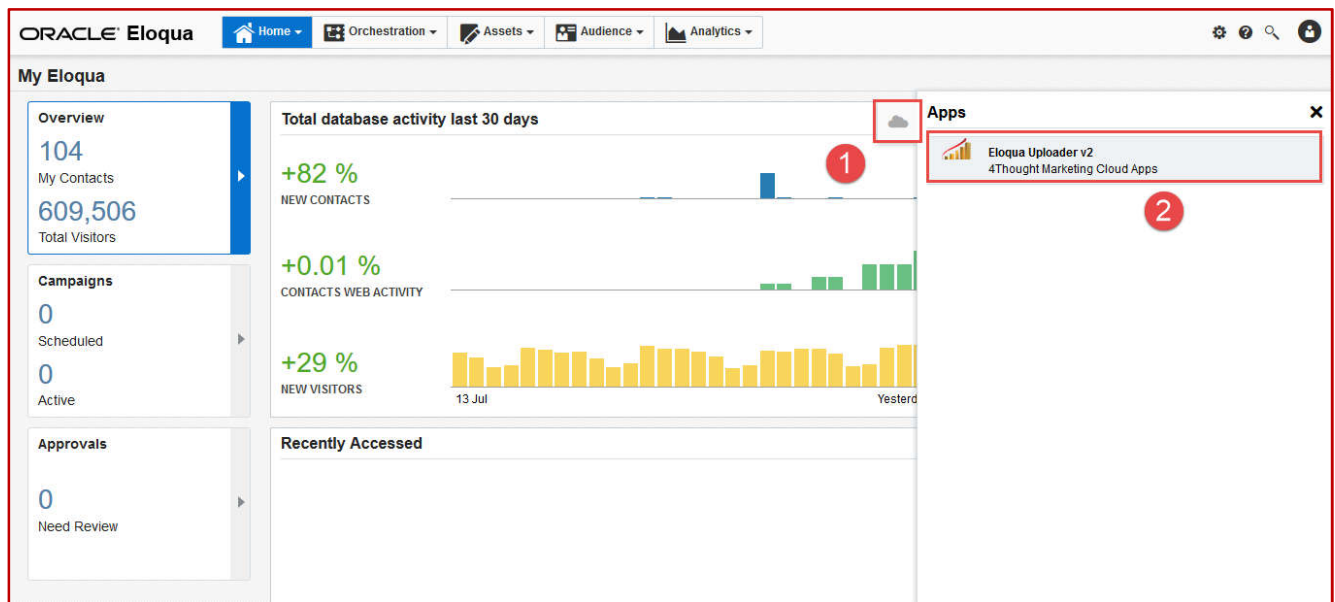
ORACLE Eloqua Home Orchestration Assets Audience Analytics

My Eloqua

Overview
104
My Contacts
609,506
Total Visitors

Campaigns
0
Scheduled
0
Active

Approvals
0
Need Review

Total database activity last 30 days

+82 %
NEW CONTACTS

+0.01 %
CONTACTS WEB ACTIVITY

+29 %
NEW VISITORS

13 Jul
Yesterd

Recently Accessed

1

Apps
Eloqua Uploader v2
4Thought Marketing Cloud Apps

2